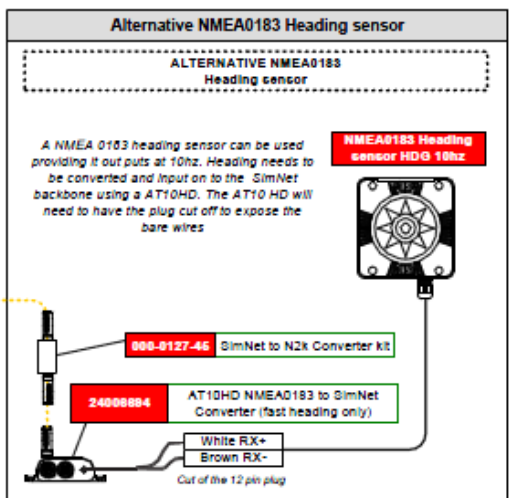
Alternative NMEA0183 Heading sensor

ALTERNATIVE NMEA0183
Heading sensor

A NMEA 0183 heading sensor can be used providing it out puts at 10hz. Heading needs to be converted and input on to the SimNet backbone using a AT10HD. The AT10 HD will need to have the plug cut off to expose the bare wires

NMEA0183 Heading sensor HDG 10hz

000-0127-46 SimNet to N2k Converter kit

24006884 AT10HD NMEA0183 to SimNet Converter (fast heading only)

White RX+
Brown RX-

Cut of the 12 pin plug